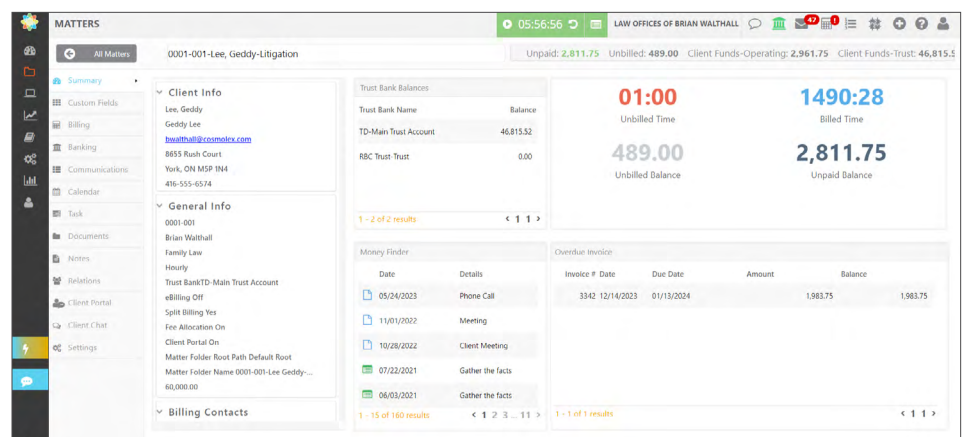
MATTERS

05:56:56

LAW OFFICES OF BRIAN WALTHALL

47

1

All Matters

0001-001-Lee, Geddy-Litigation

Unpaid: 2,811.75 Unbilled: 489.00 Client Funds-Operating: 2,961.75 Client Funds-Trust: 46,815.5

Summary
Custom Fields
Billing
Banking
Communications
Calendar
Task
Documents
Notes
Relations
Client Portal
Client Chat
Settings

Client Info
Lee, Geddy
Geddy Lee
bwalthall@cosmolex.com
8655 Rush Court
York, ON M5P 1N4
416-555-6574

General Info
0001-001
Brian Walthall
Family Law
Hourly
Trust BankTD-Main Trust Account
eBilling Off
Split Billing Yes
Fee Allocation On
Client Portal On
Matter Folder Root Path Default Root
Matter Folder Name 0001-001-Lee Geddy-...
60,000.00

Billing Contacts

Trust Bank Balances

| Trust Bank Name | Balance |
|---|---|
| TD-Main Trust Account | 46,815.52 |
| RBC Trust-Trust | 0.00 |

1 - 2 of 2 results 1

01:00
Unbilled Time

1490:28
Billed Time

489.00
Unbilled Balance

2,811.75
Unpaid Balance

Money Finder

| Date | Details |
|---|---|
| 05/24/2023 | Phone Call |
| 11/01/2022 | Meeting |
| 10/28/2022 | Client Meeting |
| 07/22/2021 | Gather the facts |
| 06/03/2021 | Gather the facts |

1 - 15 of 160 results 1 2 3 ... 11

Overdue Invoice

| Invoice # | Date | Due Date | Amount | Balance |
|---|---|---|---|---|
| 3342 | 12/14/2023 | 01/13/2024 | 1,983.75 | 1,983.75 |

1 - 1 of 1 results 1